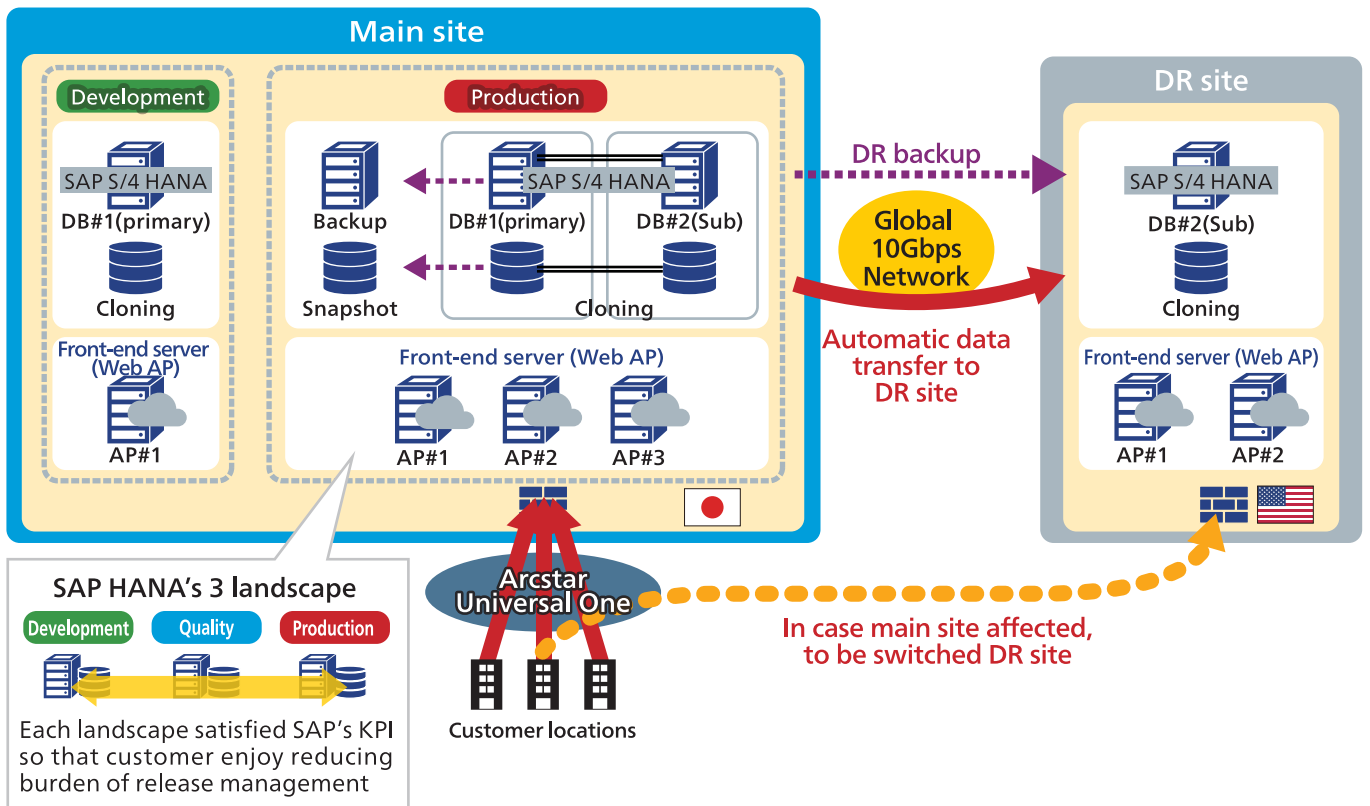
Main site

Development

SAP S/4 HANA
DB#1(primary)

Cloning

Front-end server (Web AP)

AP#1

Production

Backup

SAP S/4 HANA
DB#1(primary)

DB#2(Sub)

Snapshot

Cloning

Front-end server (Web AP)

AP#1 AP#2 AP#3

DR backup

Global 10Gbps Network

Automatic data transfer to DR site

DR site

SAP S/4 HANA
DB#2(Sub)

Cloning

Front-end server (Web AP)

AP#1 AP#2

SAP HANA's 3 landscape

Development Quality Production

Each landscape satisfied SAP's KPI so that customer enjoy reducing burden of release management

Arcstar Universal One

Customer locations

In case main site affected, to be switched DR site